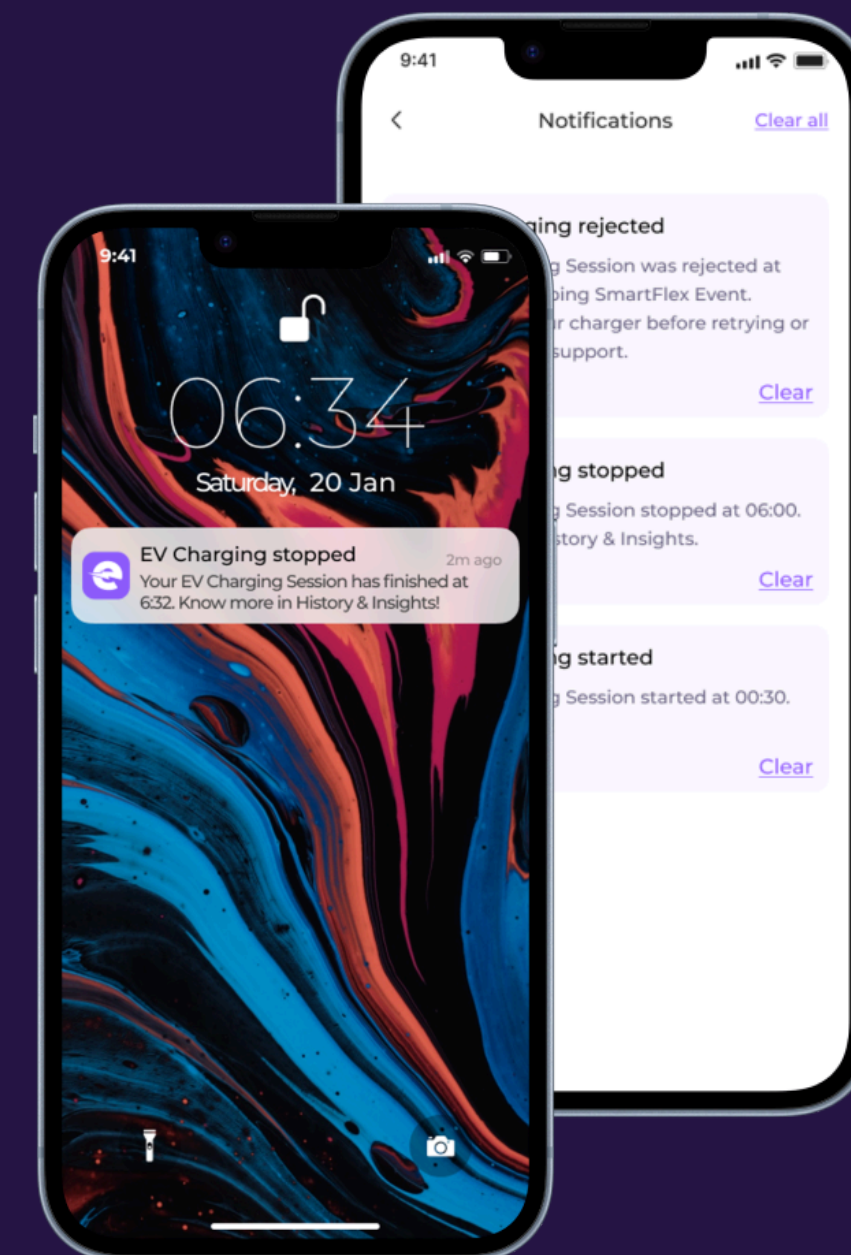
9:41

Notifications

Clear all

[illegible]ging rejected

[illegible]g Session was rejected at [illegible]ping SmartFlex Event. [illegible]r charger before retrying or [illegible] support.

Clear

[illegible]g stopped

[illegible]g Session stopped at 06:00. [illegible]istory & Insights.

Clear

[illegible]g started

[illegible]g Session started at 00:30.

Clear

9:41

06:34

Saturday, 20 Jan

EV Charging stopped

2m ago

Your EV Charging Session has finished at 6:32. Know more in History & Insights!